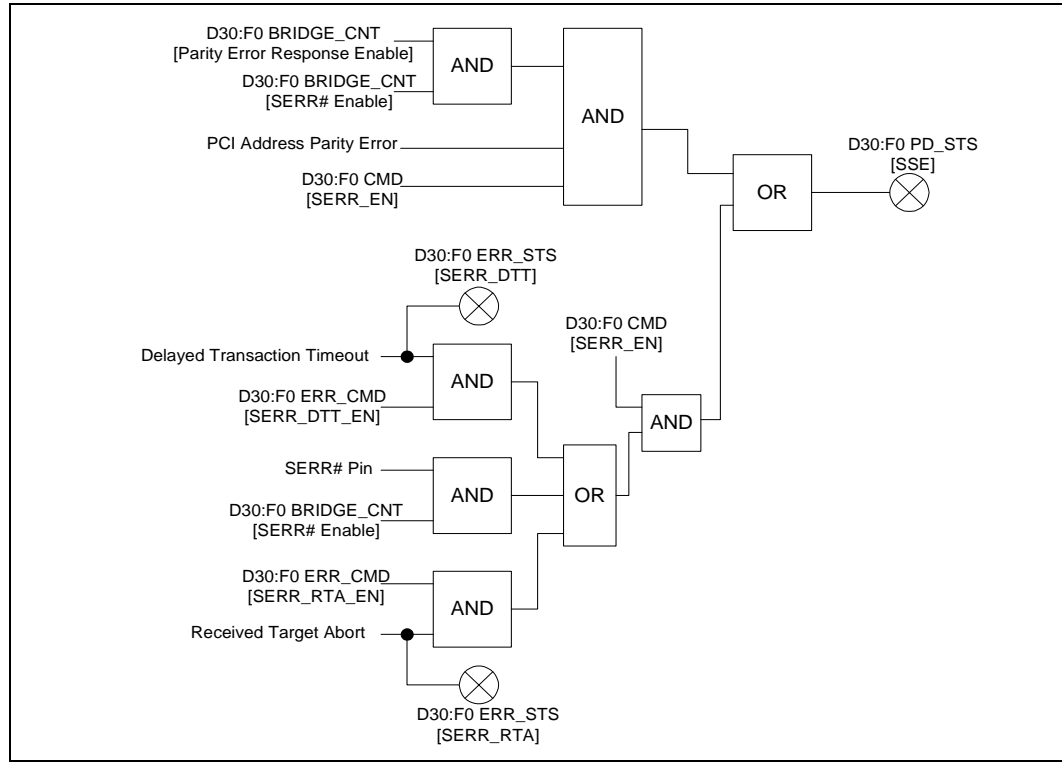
D30:F0 BRIDGE_CNT
[Parity Error Response Enable]

AND

D30:F0 BRIDGE_CNT
[SERR# Enable]

AND

PCI Address Parity Error

D30:F0 CMD
[SERR_EN]

OR

D30:F0 PD_STS
[SSE]

D30:F0 ERR_STS
[SERR_DTT]

D30:F0 CMD
[SERR_EN]

Delayed Transaction Timeout

AND

D30:F0 ERR_CMD
[SERR_DTT_EN]

AND

SERR# Pin

AND

OR

D30:F0 BRIDGE_CNT
[SERR# Enable]

D30:F0 ERR_CMD
[SERR_RTA_EN]

AND

Received Target Abort

D30:F0 ERR_STS
[SERR_RTA]